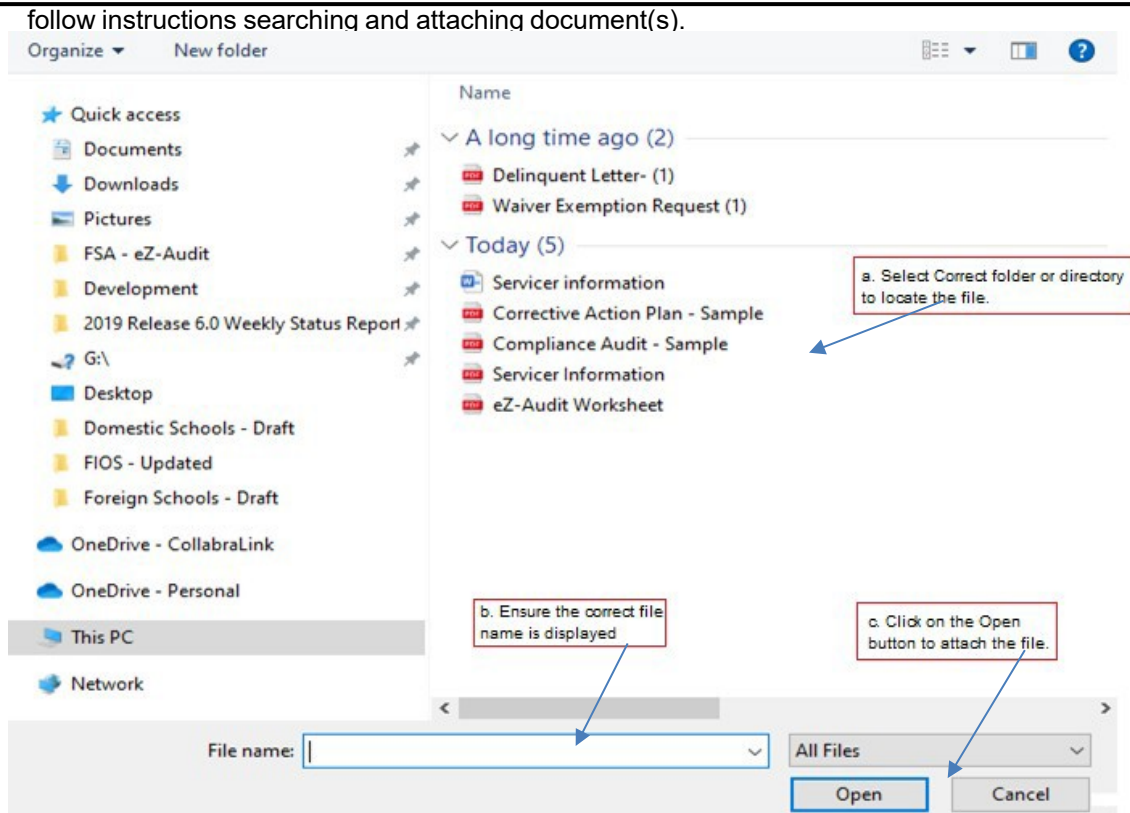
follow instructions searching and attaching document(s).

Organize ▾ New folder

Quick access
Documents
Downloads
Pictures
FSA - eZ-Audit
Development
2019 Release 6.0 Weekly Status Report
G:\
Desktop
Domestic Schools - Draft
FIOS - Updated
Foreign Schools - Draft
OneDrive - CollabraLink
OneDrive - Personal
This PC
Network

Name

A long time ago (2)
Delinquent Letter- (1)
Waiver Exemption Request (1)

Today (5)
Servicer information
Corrective Action Plan - Sample
Compliance Audit - Sample
Servicer Information
eZ-Audit Worksheet

a. Select Correct folder or directory to locate the file.

b. Ensure the correct file name is displayed

c. Click on the Open button to attach the file.

File name:
All Files
Open
Cancel